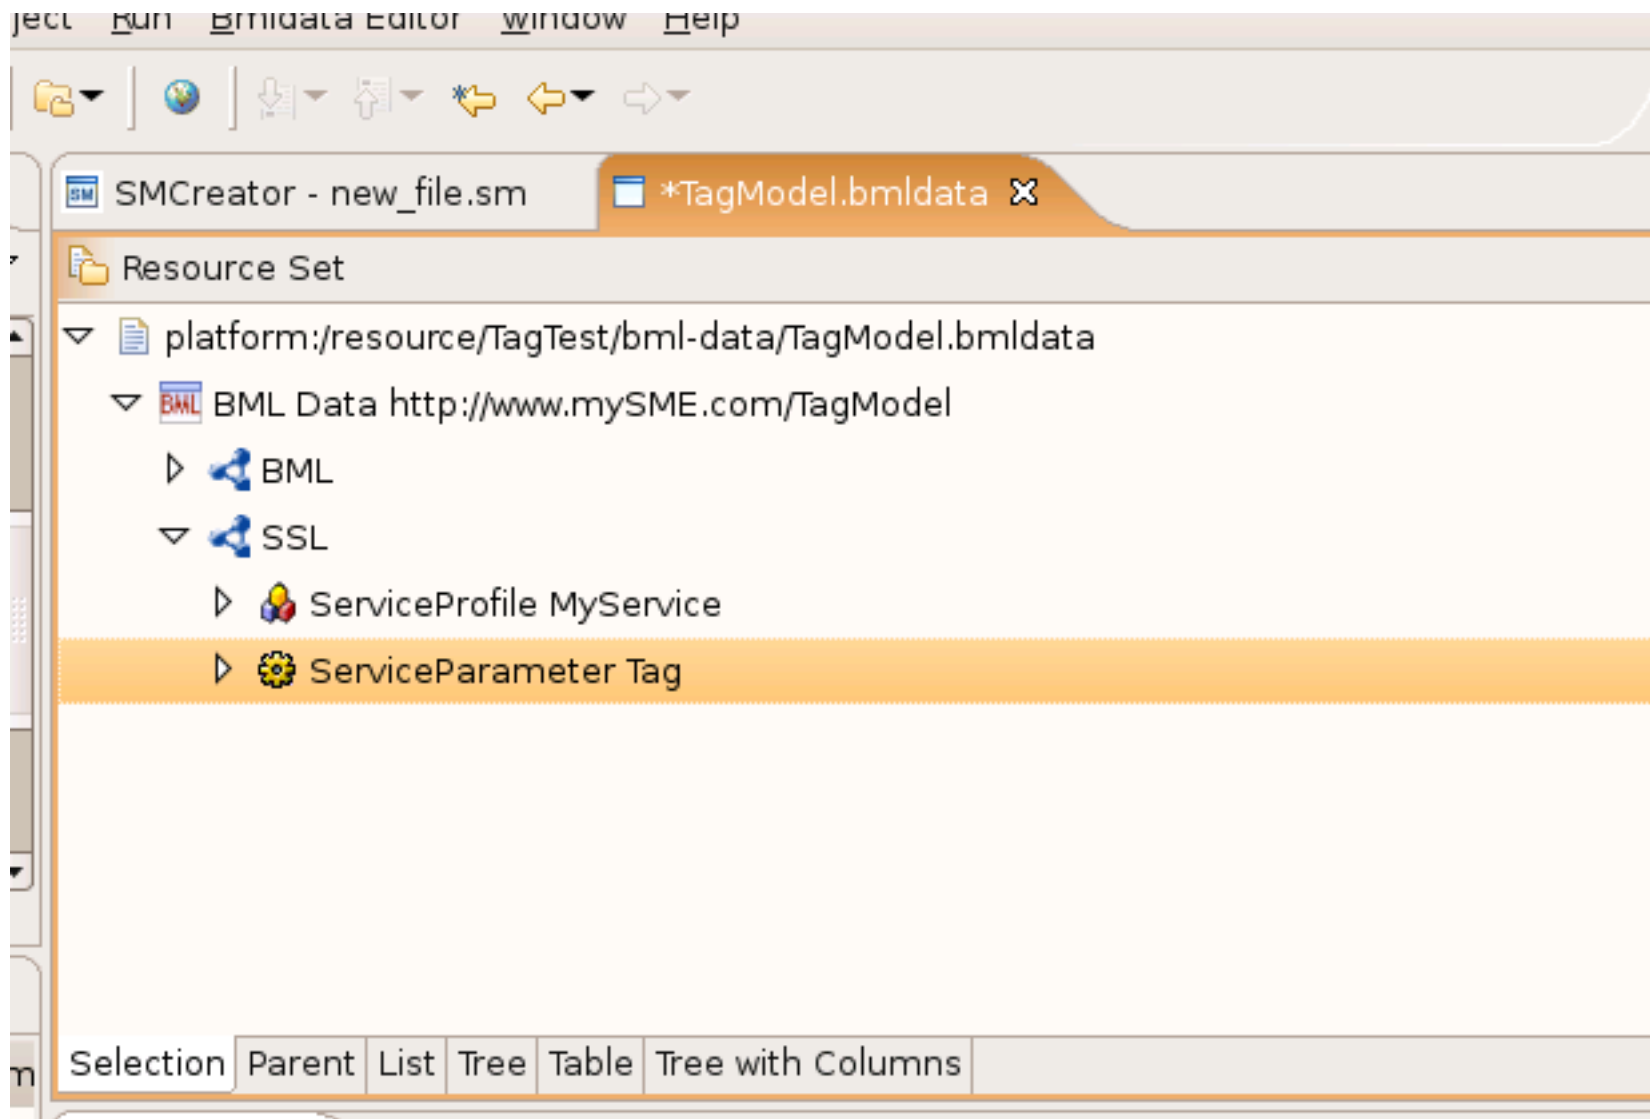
ject Run Bmldata Editor Window Help

SMCreator - new_file.sm
*TagModel.bmldata

Resource Set

platform:/resource/TagTest/bml-data/TagModel.bmldata
BML Data http://www.mySME.com/TagModel
BML
SSL
ServiceProfile MyService
ServiceParameter Tag

Selection | Parent | List | Tree | Table | Tree with Columns